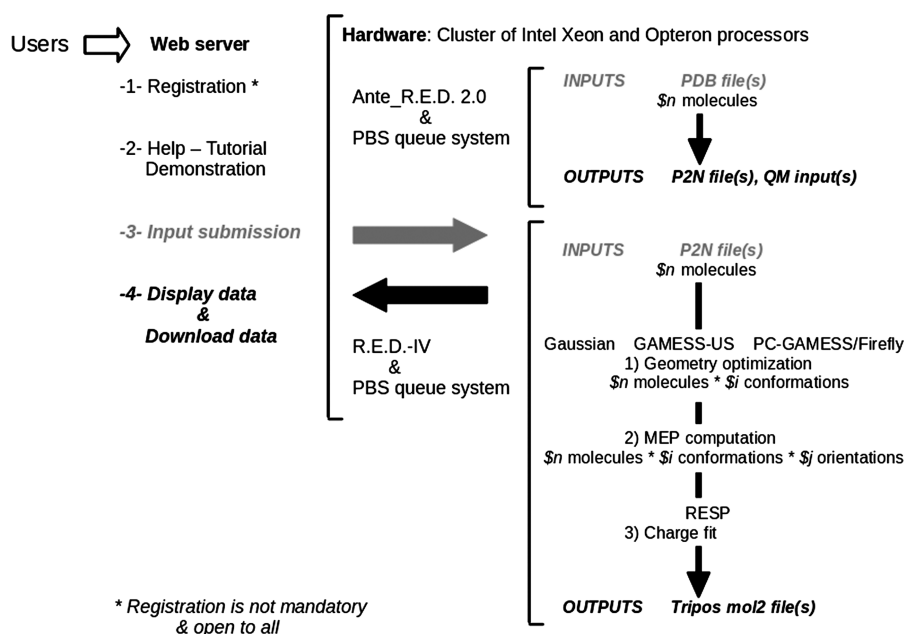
Users Web server

-1- Registration *

-2- Help – Tutorial Demonstration

-3- Input submission

-4- Display data & Download data

* Registration is not mandatory & open to all

Hardware: Cluster of Intel Xeon and Opteron processors

Ante_R.E.D. 2.0 & PBS queue system

INPUTS PDB file(s)
$n molecules

OUTPUTS P2N file(s), QM input(s)

R.E.D.-IV & PBS queue system

INPUTS P2N file(s)
$n molecules

Gaussian GAMESS-US PC-GAMESS/Firefly
1) Geometry optimization
$n molecules * $i conformations

2) MEP computation
$n molecules * $i conformations * $j orientations

RESP
3) Charge fit

OUTPUTS Tripos mol2 file(s)